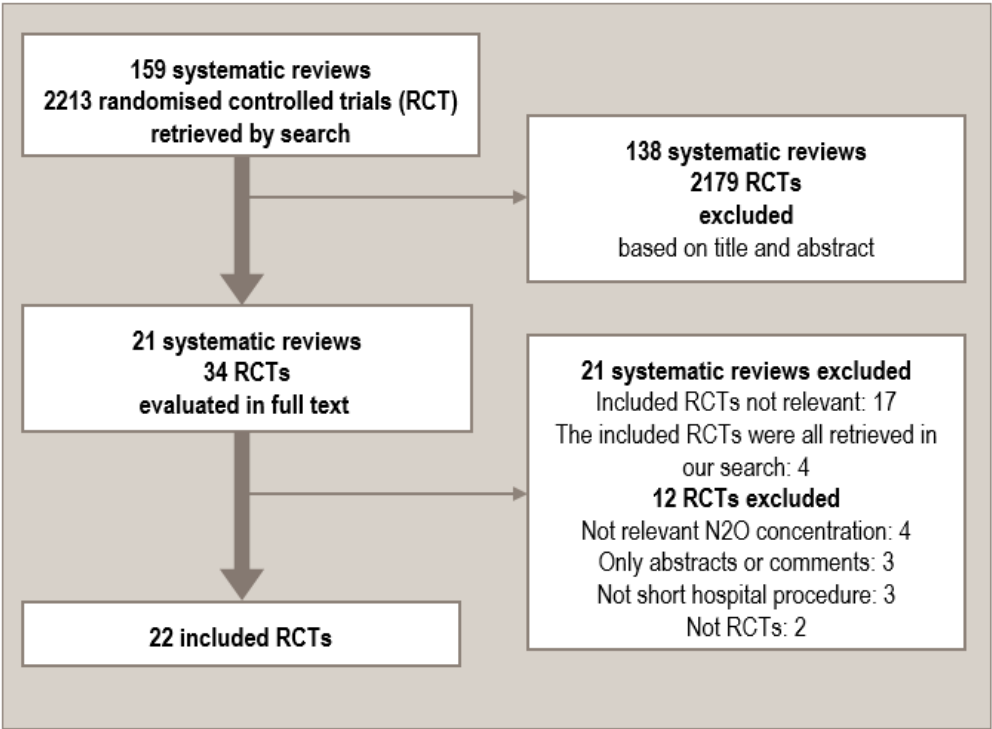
159 systematic reviews
2213 randomised controlled trials (RCT)
retrieved by search

138 systematic reviews
2179 RCTs
excluded
based on title and abstract

21 systematic reviews
34 RCTs
evaluated in full text

21 systematic reviews excluded
Included RCTs not relevant: 17
The included RCTs were all retrieved in our search: 4
12 RCTs excluded
Not relevant N2O concentration: 4
Only abstracts or comments: 3
Not short hospital procedure: 3
Not RCTs: 2

22 included RCTs